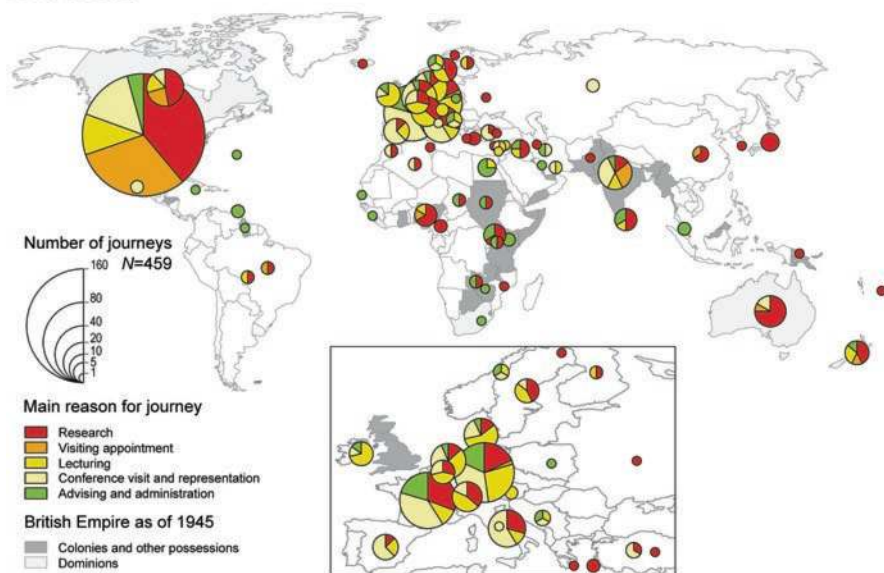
Number of journeys
$N$=459

160
80
40
20
10
5
1

Main reason for journey
Research
Visiting appointment
Lecturing
Conference visit and representation
Advising and administration

British Empire as of 1945
Colonies and other possessions
Dominions